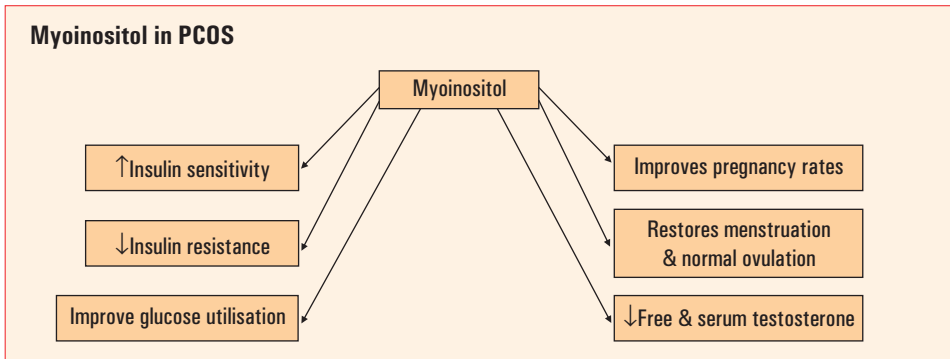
Myoinositol in PCOS

Myoinositol

↑Insulin sensitivity

↓Insulin resistance

Improve glucose utilisation

Improves pregnancy rates

Restores menstruation & normal ovulation

↓Free & serum testosterone